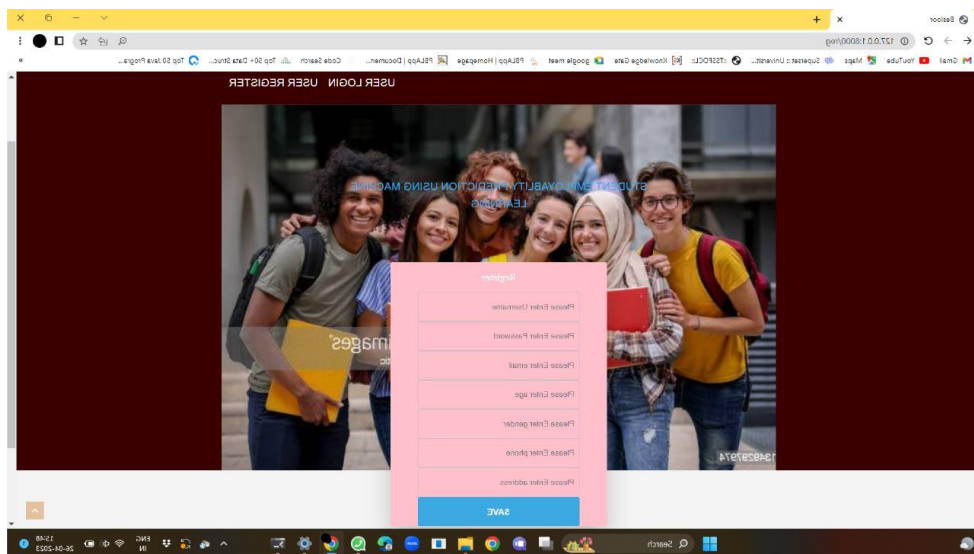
Register

127.0.0.1:8000/reg

Gmail YouTube Maps Superset :: Universit... :TSSPDCL:: Knowledge Gate google meet PBLApp | Homepage PBLApp | Documen... Code Search Top 50+ Data Struc... Top 50 Java Progra...

USER LOGIN USER REGISTER

STUDENT EMPLOYABILITY PREDICTION USING MACHINE LEARNING

images

134627674

Register

Please Enter Username

Please Enter Password

Please Enter email

Please Enter age

Please Enter gender

Please Enter phone

Please Enter address

SAVE

Search

ENG IN

15:48 26-04-2023